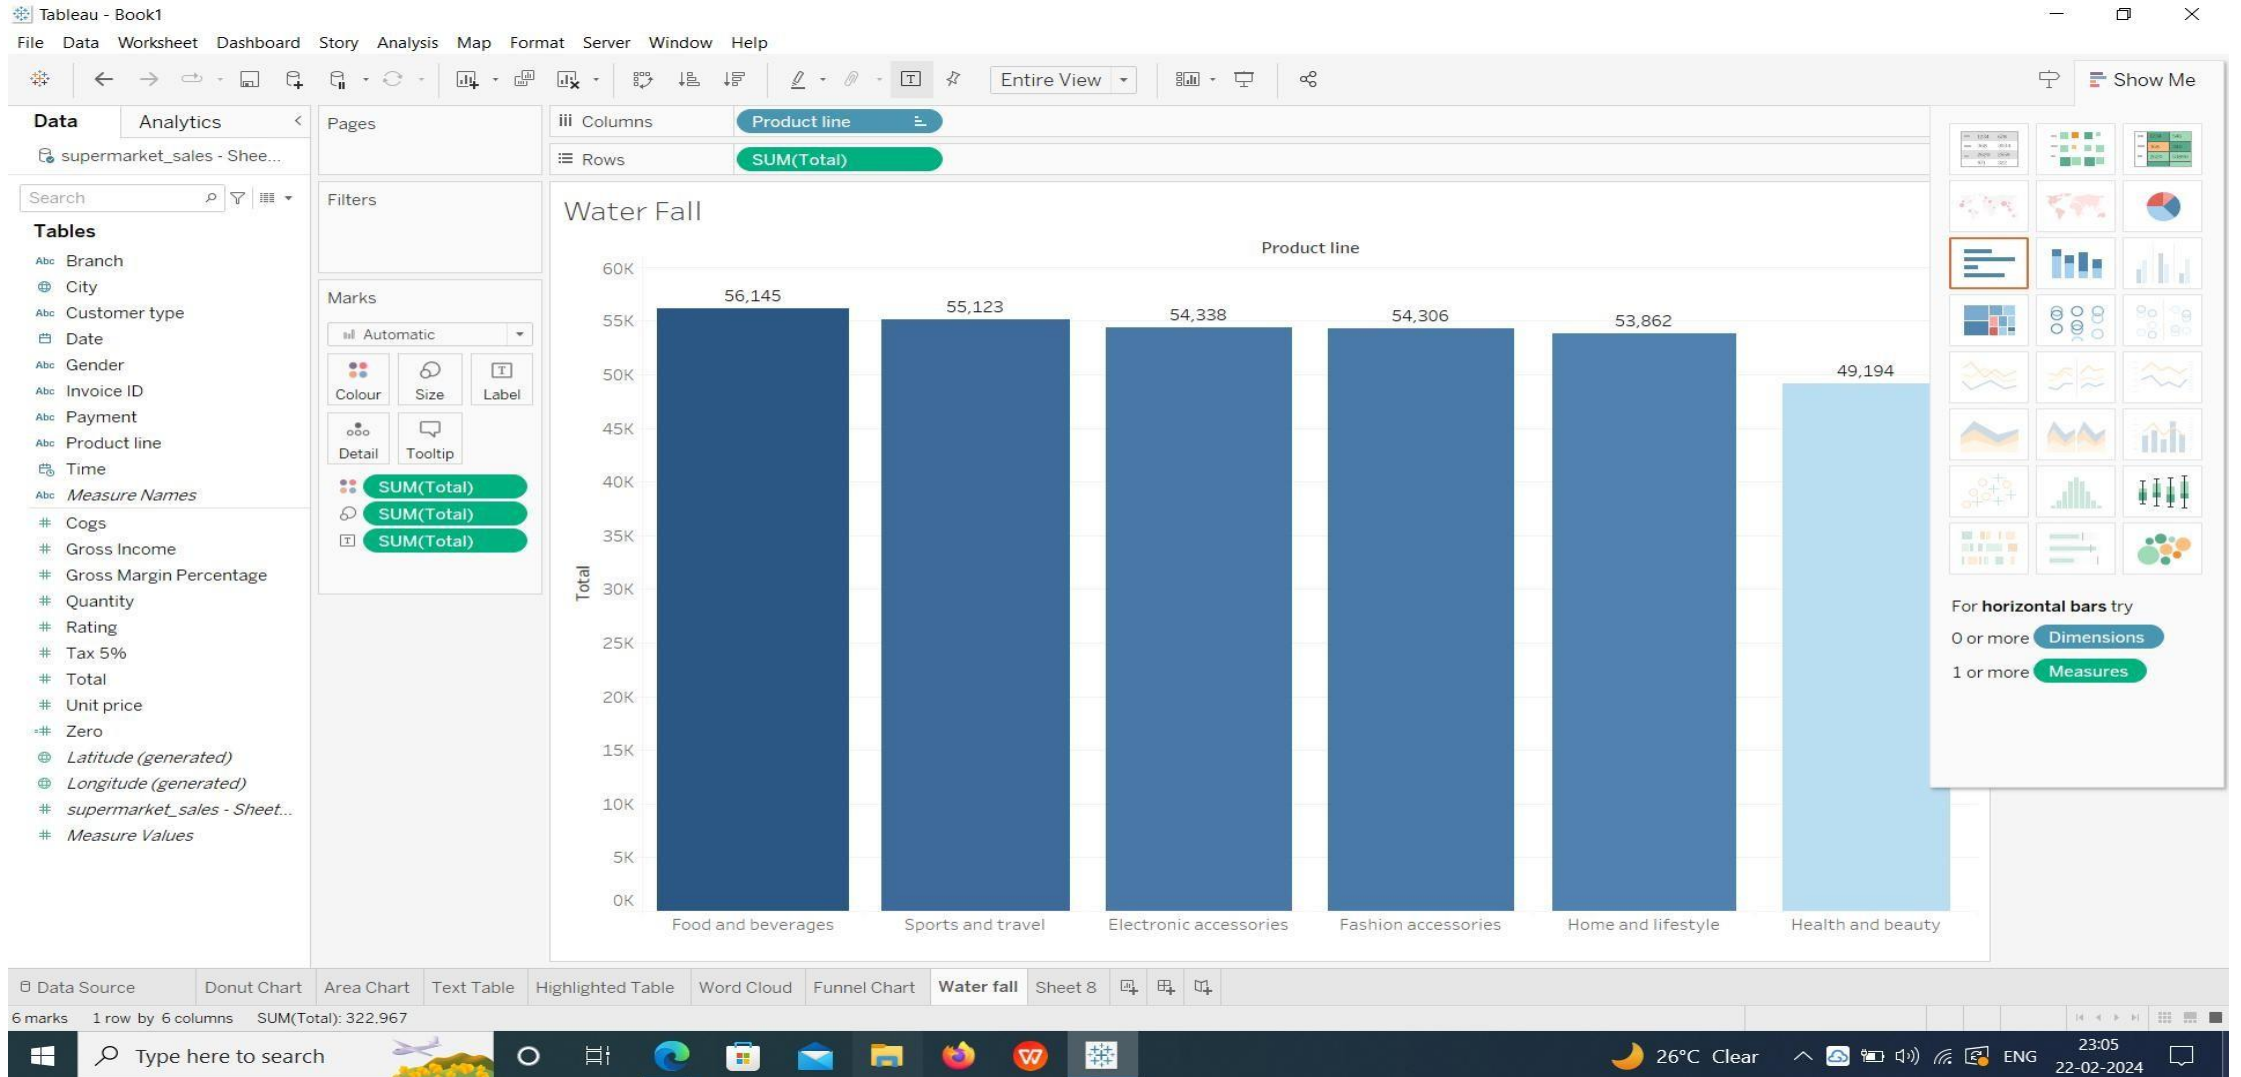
Tableau - Book1

File Data Worksheet Dashboard Story Analysis Map Format Server Window Help

Entire View

Show Me

Data Analytics

supermarket_sales - Shee...

Search

Tables

Branch
City
Customer type
Date
Gender
Invoice ID
Payment
Product line
Time
*Measure Names*
Cogs
Gross Income
Gross Margin Percentage
Quantity
Rating
Tax 5%
Total
Unit price
Zero
*Latitude (generated)*
*Longitude (generated)*
*supermarket_sales - Sheet...*
*Measure Values*

Pages

Filters

Marks

Automatic

Colour Size Label

Detail Tooltip

SUM(Total)
SUM(Total)
SUM(Total)

Columns Product line

Rows SUM(Total)

Water Fall

Product line

60K
55K
50K
45K
40K
35K
30K
25K
20K
15K
10K
5K
0K

Total

56,145
55,123
54,338
54,306
53,862
49,194

Food and beverages Sports and travel Electronic accessories Fashion accessories Home and lifestyle Health and beauty

For **horizontal bars** try

0 or more Dimensions

1 or more Measures

Data Source Donut Chart Area Chart Text Table Highlighted Table Word Cloud Funnel Chart Water fall Sheet 8

6 marks 1 row by 6 columns SUM(Total): 322.967

Type here to search

26°C Clear

ENG

23:05
22-02-2024